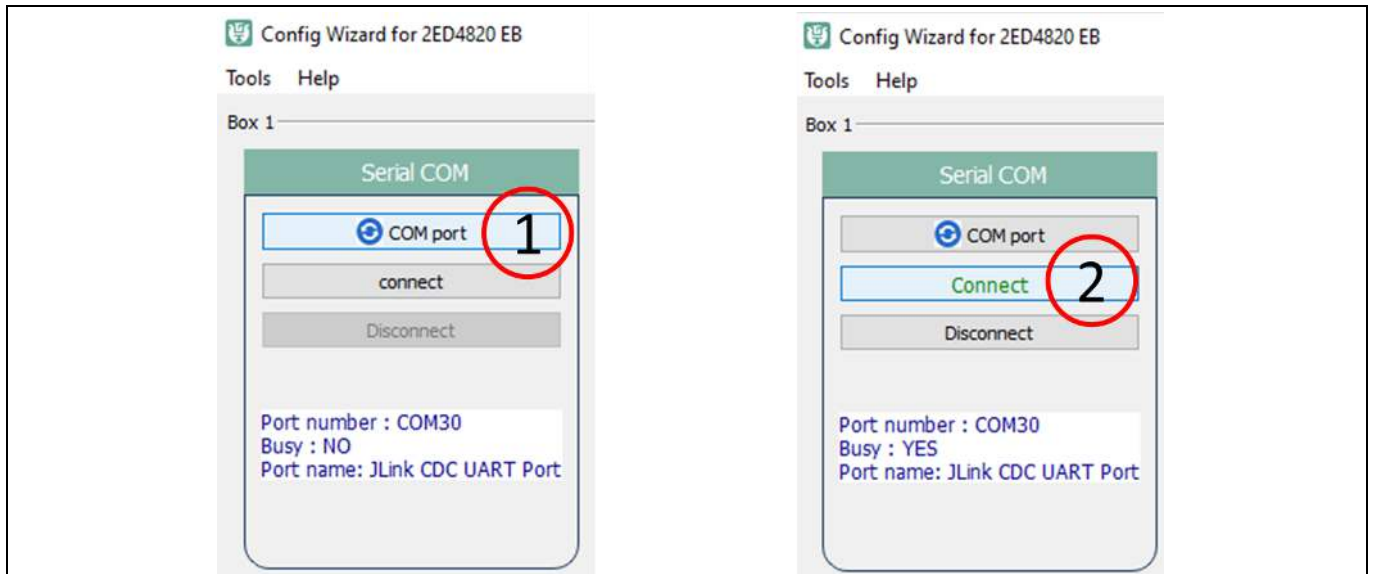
Config Wizard for 2ED4820 EB

Tools Help

Box 1

Serial COM

COM port

1

connect

Disconnect

Port number : COM30
Busy : NO
Port name: JLink CDC UART Port

Config Wizard for 2ED4820 EB

Tools Help

Box 1

Serial COM

COM port

Connect

2

Disconnect

Port number : COM30
Busy : YES
Port name: JLink CDC UART Port